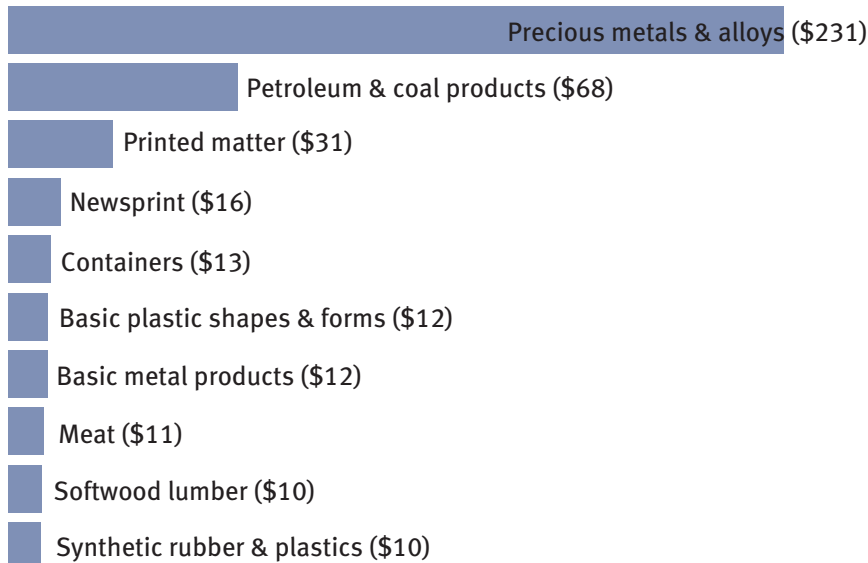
Precious metals & alloys (\$231)
Petroleum & coal products (\$68)
Printed matter (\$31)
Newsprint (\$16)
Containers (\$13)
Basic plastic shapes & forms (\$12)
Basic metal products (\$12)
Meat (\$11)
Softwood lumber (\$10)
Synthetic rubber & plastics (\$10)